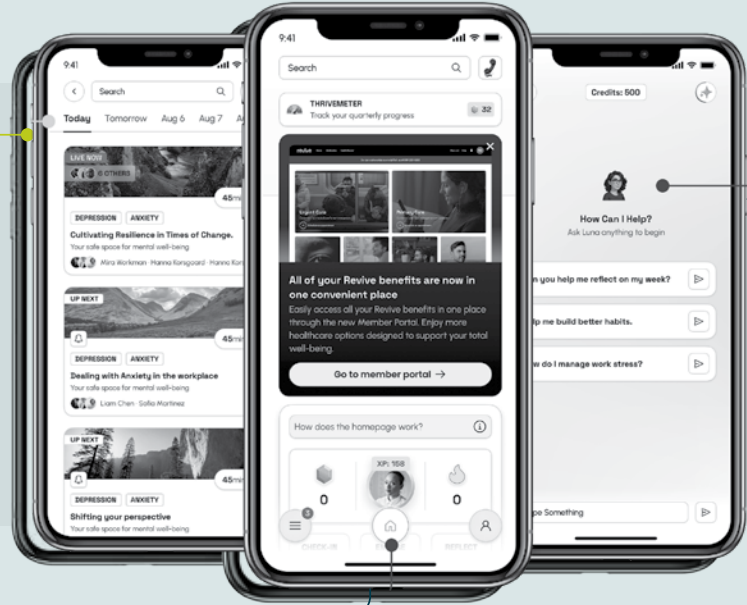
9:41

Search

Today Tomorrow Aug 6 Aug 7 A

LIVE NOW

+8 OTHERS

45m

DEPRESSION ANXIETY

Cultivating Resilience in Times of Change.

Your safe space for mental well-being

Mira Workman · Hanna Korsgaard · Kia Kor

UP NEXT

45m

DEPRESSION ANXIETY

Dealing with Anxiety in the workplace

Your safe space for mental well-being

Liam Chen · Sofia Martinez

UP NEXT

45m

DEPRESSION ANXIETY

Shifting your perspective

Your safe space for mental well-being

9:41

Search

THRIVEMETER

Track your quarterly progress

32

All of your Revive benefits are now in one convenient place

Easily access all your Revive benefits in one place through the new Member Portal. Enjoy more healthcare options designed to support your total well-being.

Go to member portal →

How does the homepage work?

XP: 158

0

0

CHECK-IN

REFLECT

Credits: 500

How Can I Help?

Ask Luna anything to begin

n you help me reflect on my week?

lp me build better habits.

w do I manage work stress?

pe Something